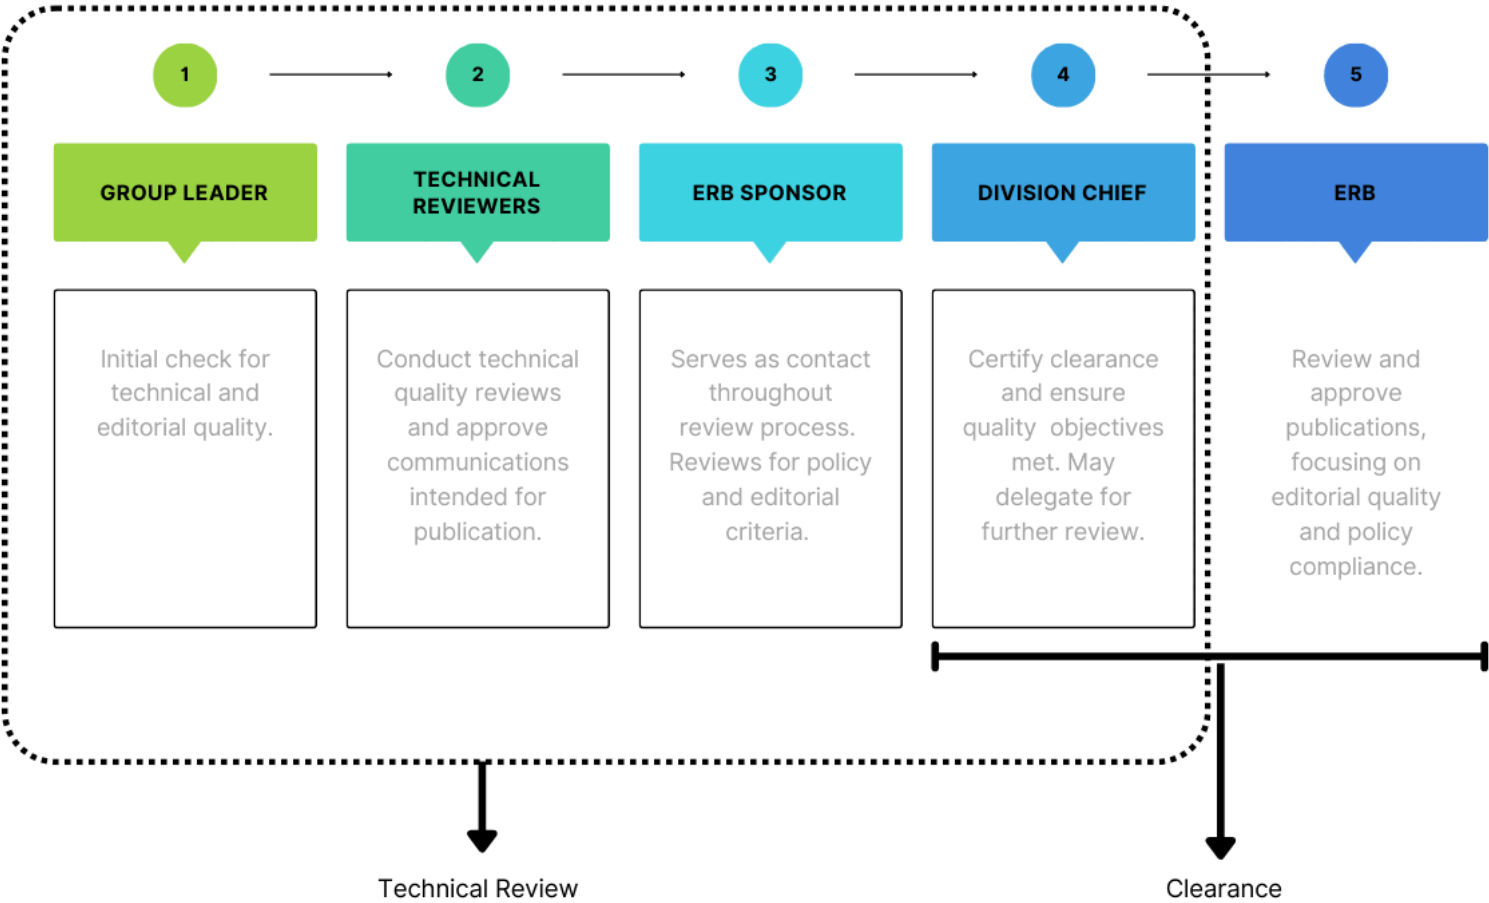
1

2

3

4

5

GROUP LEADER

TECHNICAL REVIEWERS

ERB SPONSOR

DIVISION CHIEF

ERB

Initial check for technical and editorial quality.

Conduct technical quality reviews and approve communications intended for publication.

Serves as contact throughout review process. Reviews for policy and editorial criteria.

Certify clearance and ensure quality objectives met. May delegate for further review.

Review and approve publications, focusing on editorial quality and policy compliance.

Technical Review

Clearance